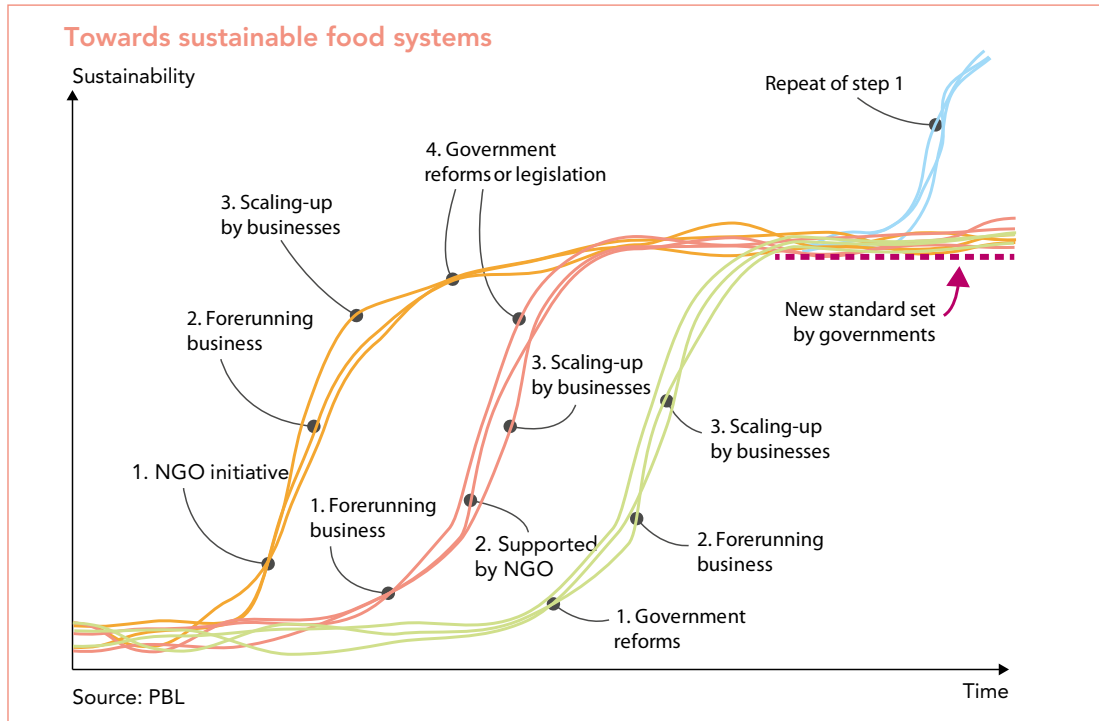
Towards sustainable food systems

Sustainability

Repeat of step 1

4. Government reforms or legislation

3. Scaling-up by businesses

2. Forerunning business

New standard set by governments

3. Scaling-up by businesses

3. Scaling-up by businesses

1. NGO initiative

1. Forerunning business

2. Supported by NGO

2. Forerunning business

1. Government reforms

Time

Source: PBL